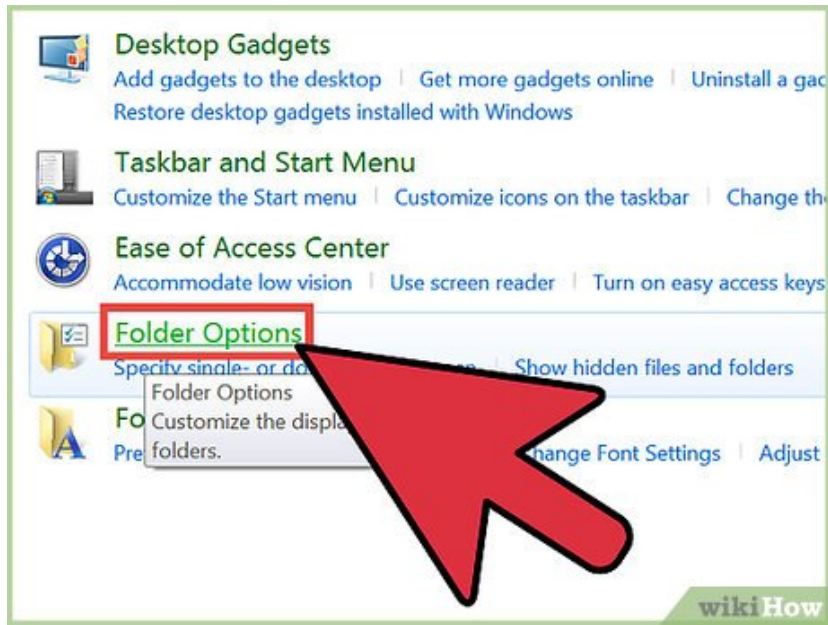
Desktop Gadgets
Add gadgets to the desktop | Get more gadgets online | Uninstall a gac
Restore desktop gadgets installed with Windows

Taskbar and Start Menu
Customize the Start menu | Customize icons on the taskbar | Change th

Ease of Access Center
Accommodate low vision | Use screen reader | Turn on easy access keys

Folder Options
Specify single- or do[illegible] | Show hidden files and folders

Folder Options
Customize the displa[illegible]
folders.

Fo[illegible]
Pre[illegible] hange Font Settings | Adjust

wikiHow